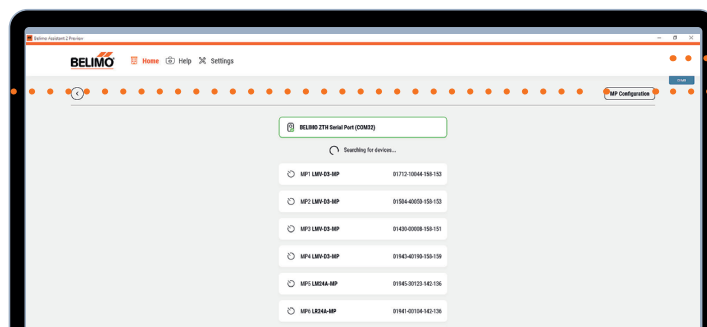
Belimo Assistant 2 Preview

BELIMO Home Help Settings

Install

MP Configuration

BELIMO ZTH Serial Port (COM32)

Searching for devices...

MP1 LMV-D3-MP 01712-10044-158-153

MP2 LMV-D3-MP 01504-40059-158-153

MP3 LMV-D3-MP 01430-00008-158-151

MP4 LMV-D3-MP 01943-40190-158-159

MP5 LM24A-MP 01945-30123-142-136

MP6 LR24A-MP 01941-00104-142-136